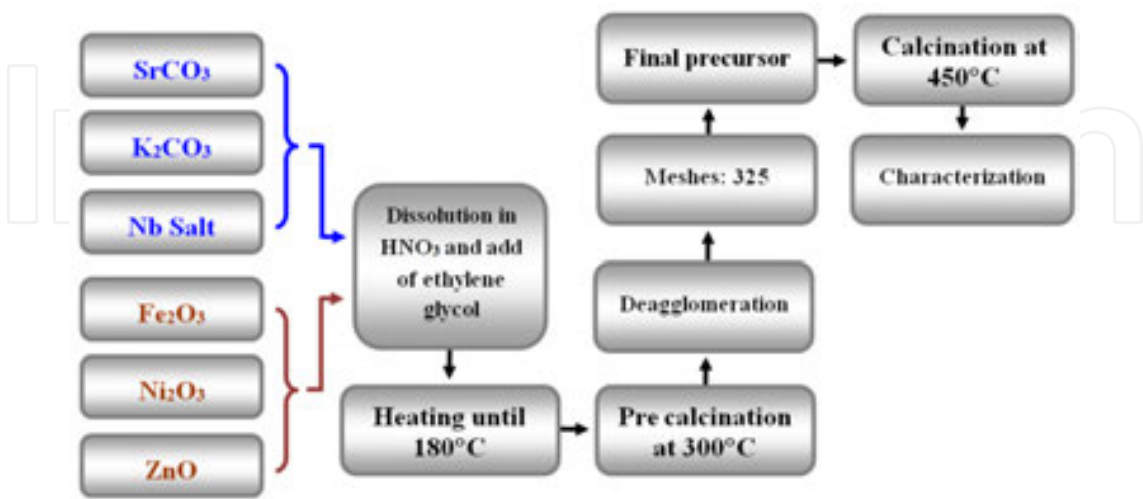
$SrCO_3$

$K_2CO_3$

Nb Salt

$Fe_2O_3$

$Ni_2O_3$

ZnO

Dissolution in $HNO_3$ and add of ethylene glycol

Heating until 180°C

Pre calcination at 300°C

Deagglomeration

Meshes: 325

Final precursor

Calcination at 450°C

Characterization